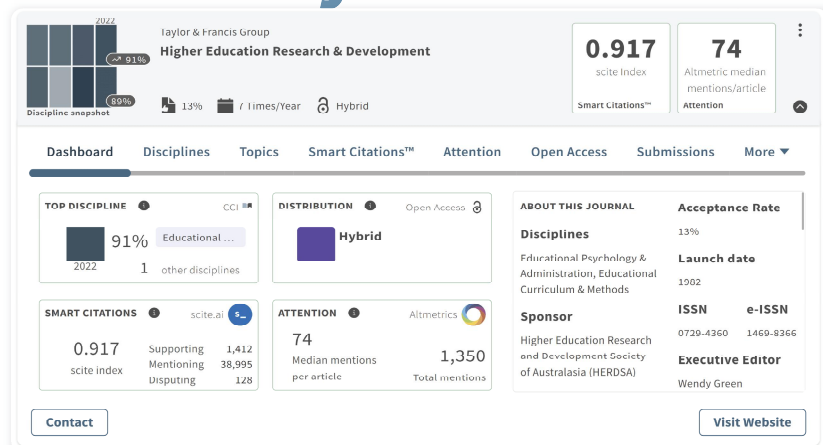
2022

91%

89%

Discipline snapshot

Taylor & Francis Group

Higher Education Research & Development

13%

7 Times/Year

Hybrid

0.917

scite Index

Smart Citations™

74

Altmetric median mentions/article

Attention

Dashboard

Disciplines

Topics

Smart Citations™

Attention

Open Access

Submissions

More

TOP DISCIPLINE

CCI

91%

Educational ...

2022

1

other disciplines

DISTRIBUTION

Open Access

Hybrid

SMART CITATIONS

scite.ai

0.917

scite index

| Supporting | 1,412 |
|---|---|
| Mentioning | 38,995 |
| Disputing | 128 |

ATTENTION

Altmetrics

74

Median mentions per article

1,350

Total mentions

ABOUT THIS JOURNAL

Disciplines

Educational Psychology & Administration, Educational Curriculum & Methods

Sponsor

Higher Education Research and Development Society of Australasia (HERDSA)

Acceptance Rate

13%

Launch date

1982

ISSN

0729-4360

e-ISSN

1469-8366

Executive Editor

Wendy Green

Contact

Visit Website